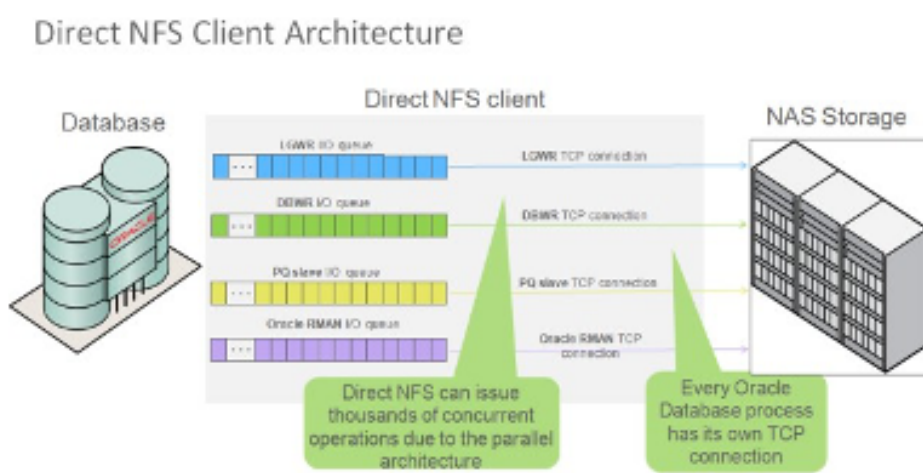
Direct NFS Client Architecture

Database

ORACLE

Direct NFS client

LGWR I/O queue

...

LGWR TCP connection

DBWR I/O queue

...

DBWR TCP connection

PQ slave I/O queue

...

PQ slave TCP connection

Oracle RMAN I/O queue

...

Oracle RMAN TCP connection

NAS Storage

Direct NFS can issue thousands of concurrent operations due to the parallel architecture

Every Oracle Database process has its own TCP connection